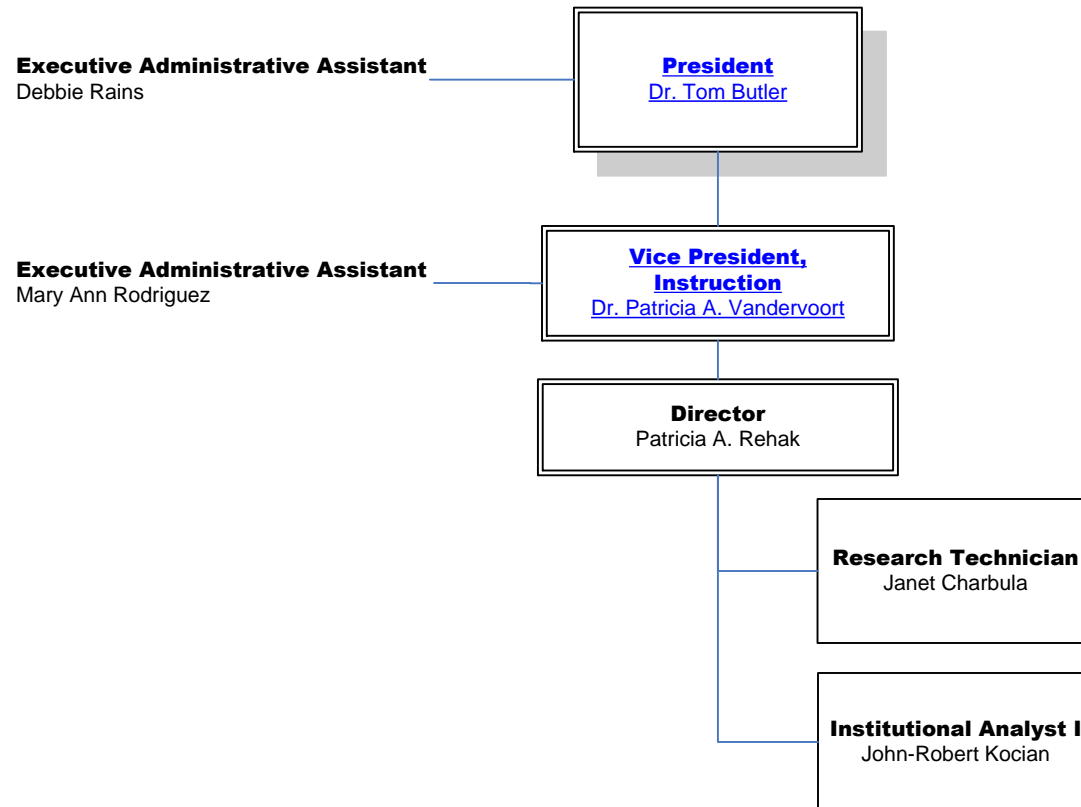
Executive Administrative Assistant
Debbie Rains

President
Dr. Tom Butler

Executive Administrative Assistant
Mary Ann Rodriguez

Vice President, Instruction
Dr. Patricia A. Vandervoort

Director
Patricia A. Rehak

Research Technician
Janet Charbula

Institutional Analyst I
John-Robert Kocian